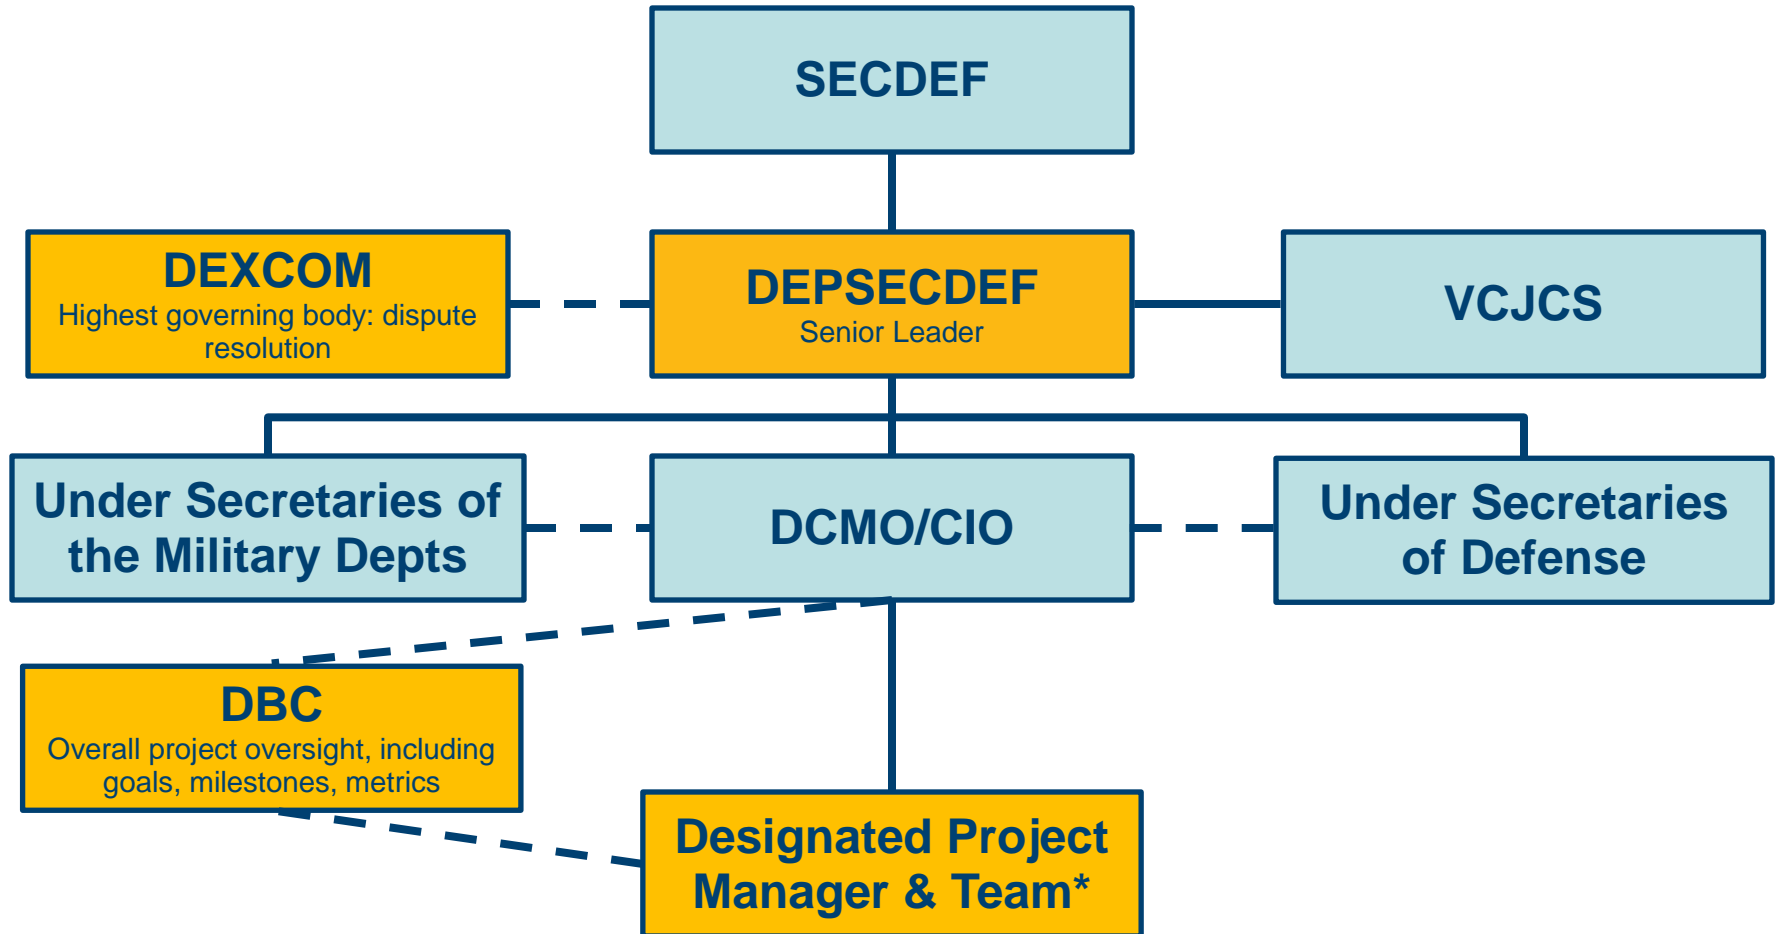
SECDEF

DEXCOM
Highest governing body: dispute resolution

DEPSECDEF
Senior Leader

VCJCS

Under Secretaries of the Military Depts

DCMO/CIO

Under Secretaries of Defense

DBC
Overall project oversight, including goals, milestones, metrics

Designated Project Manager & Team*